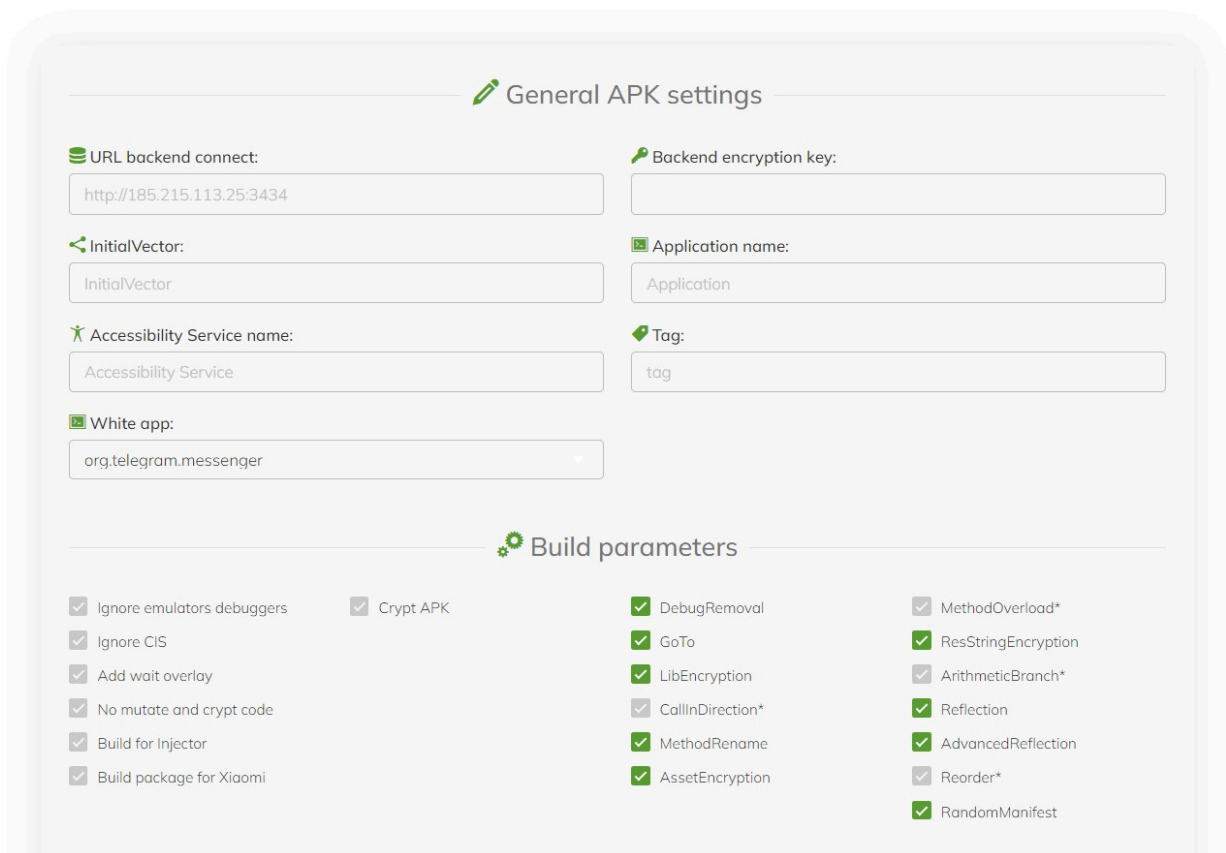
General APK settings

URL backend connect:

http://185.215.113.25:3434

Backend encryption key:

InitialVector:

InitialVector

Application name:

Application

Accessibility Service name:

Accessibility Service

Tag:

tag

White app:

org.telegram.messenger

Build parameters

Ignore emulators debuggers
Ignore CIS
Add wait overlay
No mutate and crypt code
Build for Injector
Build package for Xiaomi

Crypt APK

DebugRemoval
GoTo
LibEncryption
CallInDirection*
MethodRename
AssetEncryption

MethodOverload*
ResStringEncryption
ArithmeticBranch*
Reflection
AdvancedReflection
Reorder*
RandomManifest